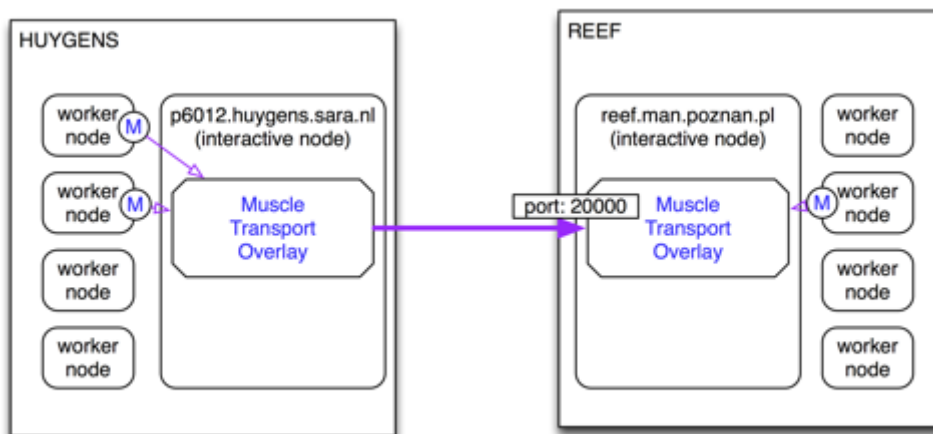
HUYGENS

worker node
M

worker node
M

worker node

worker node

p6012.huygens.sara.nl
(interactive node)

Muscle Transport Overlay

port: 20000

REEF

reef.man.poznan.pl
(interactive node)

Muscle Transport Overlay

worker node

M
worker node

worker node

worker node